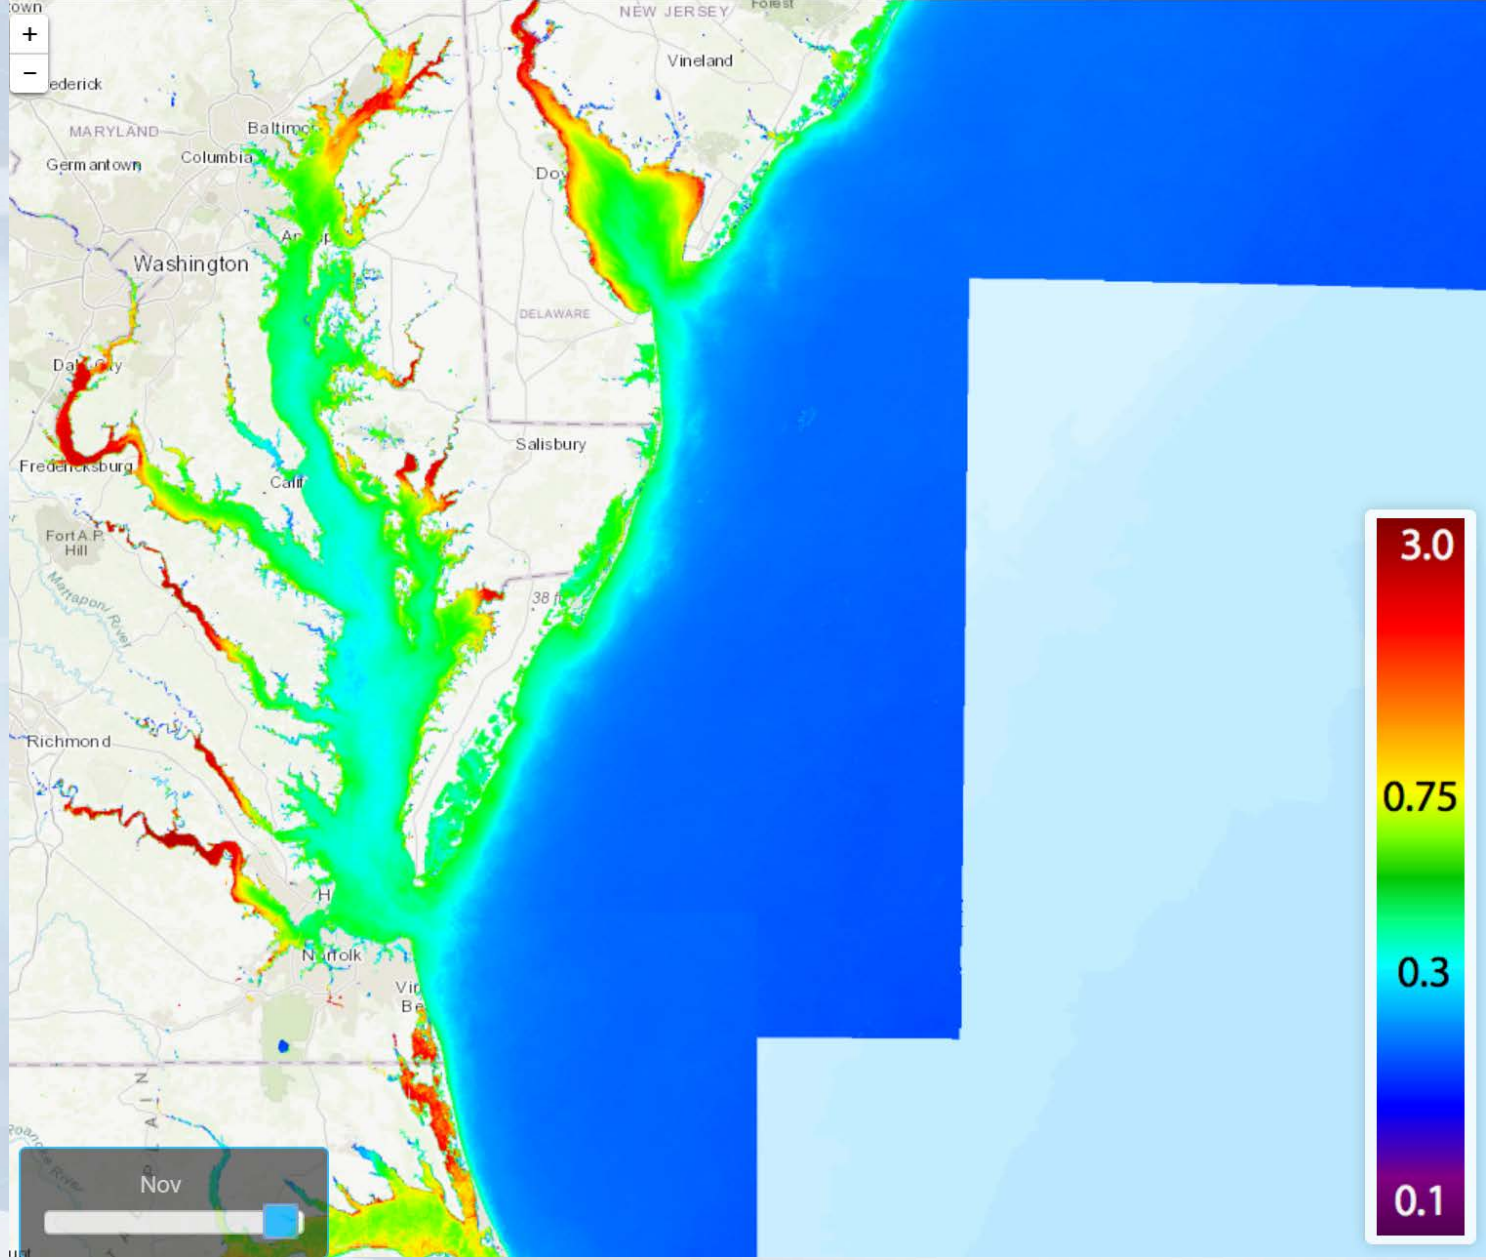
own
NEW JERSEY
Forest
+
−
ederick
Vineland
MARYLAND
Baltimo
Germantown
Columbia
Dov
Annap
Washington
DELAWARE
Daly City
Salisbury
Fredericksburg
Calif
Fort A.P. Hill
Mattaponi River
38 ft
Richmond
H
Norfolk
Vir Be
Roanoke River
Nov
3.0
0.75
0.3
0.1